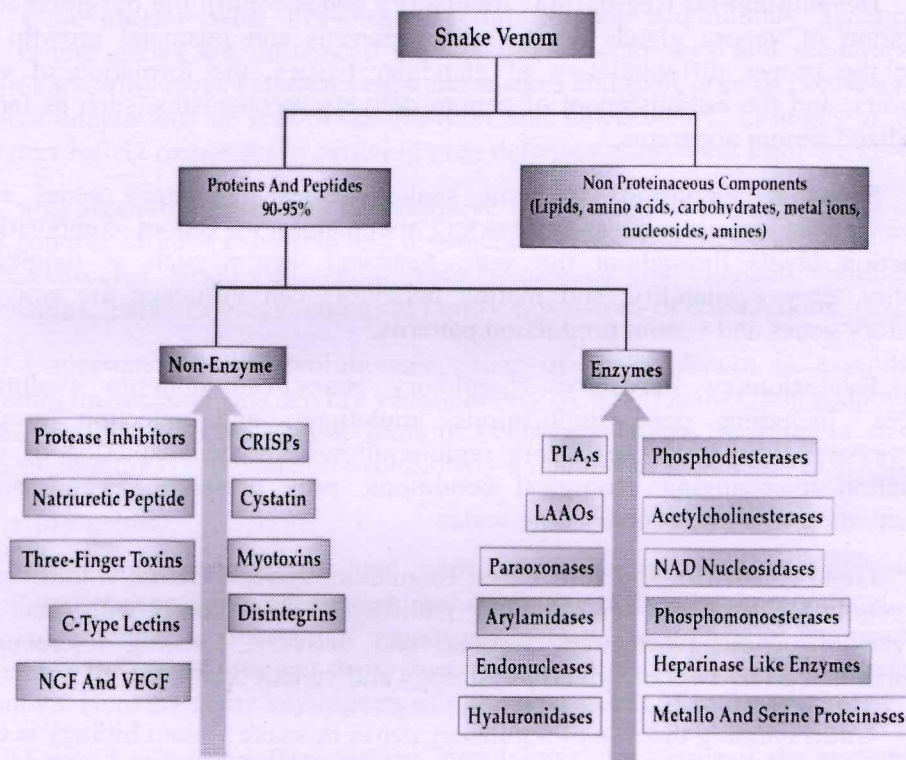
Snake Venom

Proteins And Peptides
90-95%

Non Proteinaceous Components
(Lipids, amino acids, carbohydrates, metal ions, nucleosides, amines)

Non-Enzyme

Enzymes

Protease Inhibitors

CRISPs

Natriuretic Peptide

Cystatin

Three-Finger Toxins

Myotoxins

C-Type Lectins

Disintegrins

NGF And VEGF

$PLA_2s$

Phosphodiesterases

LAAOs

Acetylcholinesterases

Paraoxonases

NAD Nucleosidases

Arylamidases

Phosphomonoesterases

Endonucleases

Heparinase Like Enzymes

Hyaluronidases

Metallo And Serine Proteinases